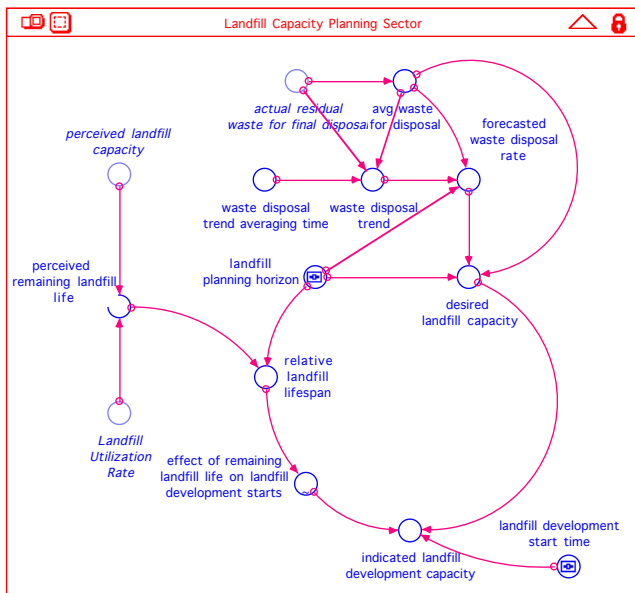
Landfill Capacity Planning Sector

actual residual waste for final disposal

avg waste for disposal

forecasted waste disposal rate

perceived landfill capacity

waste disposal trend averaging time

waste disposal trend

landfill planning horizon

desired landfill capacity

perceived remaining landfill life

relative landfill lifespan

Landfill Utilization Rate

effect of remaining landfill life on landfill development starts

landfill development start time

indicated landfill development capacity